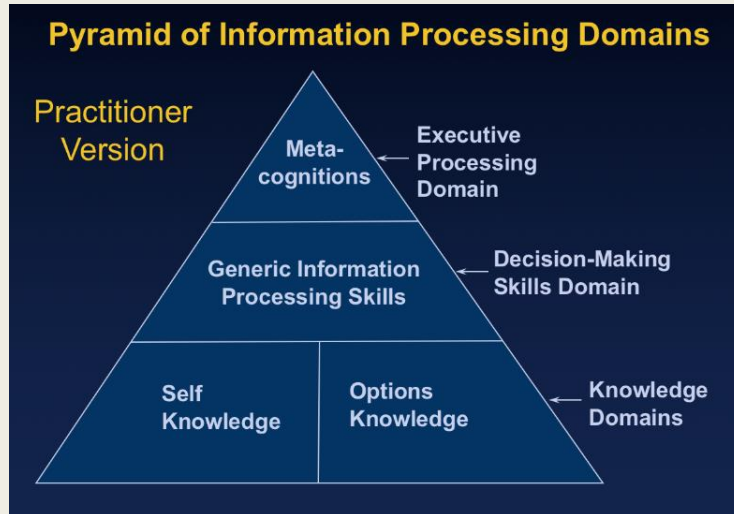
Pyramid of Information Processing Domains

Practitioner Version

Metacognitions

Executive Processing Domain

Generic Information Processing Skills

Decision-Making Skills Domain

Self Knowledge

Options Knowledge

Knowledge Domains